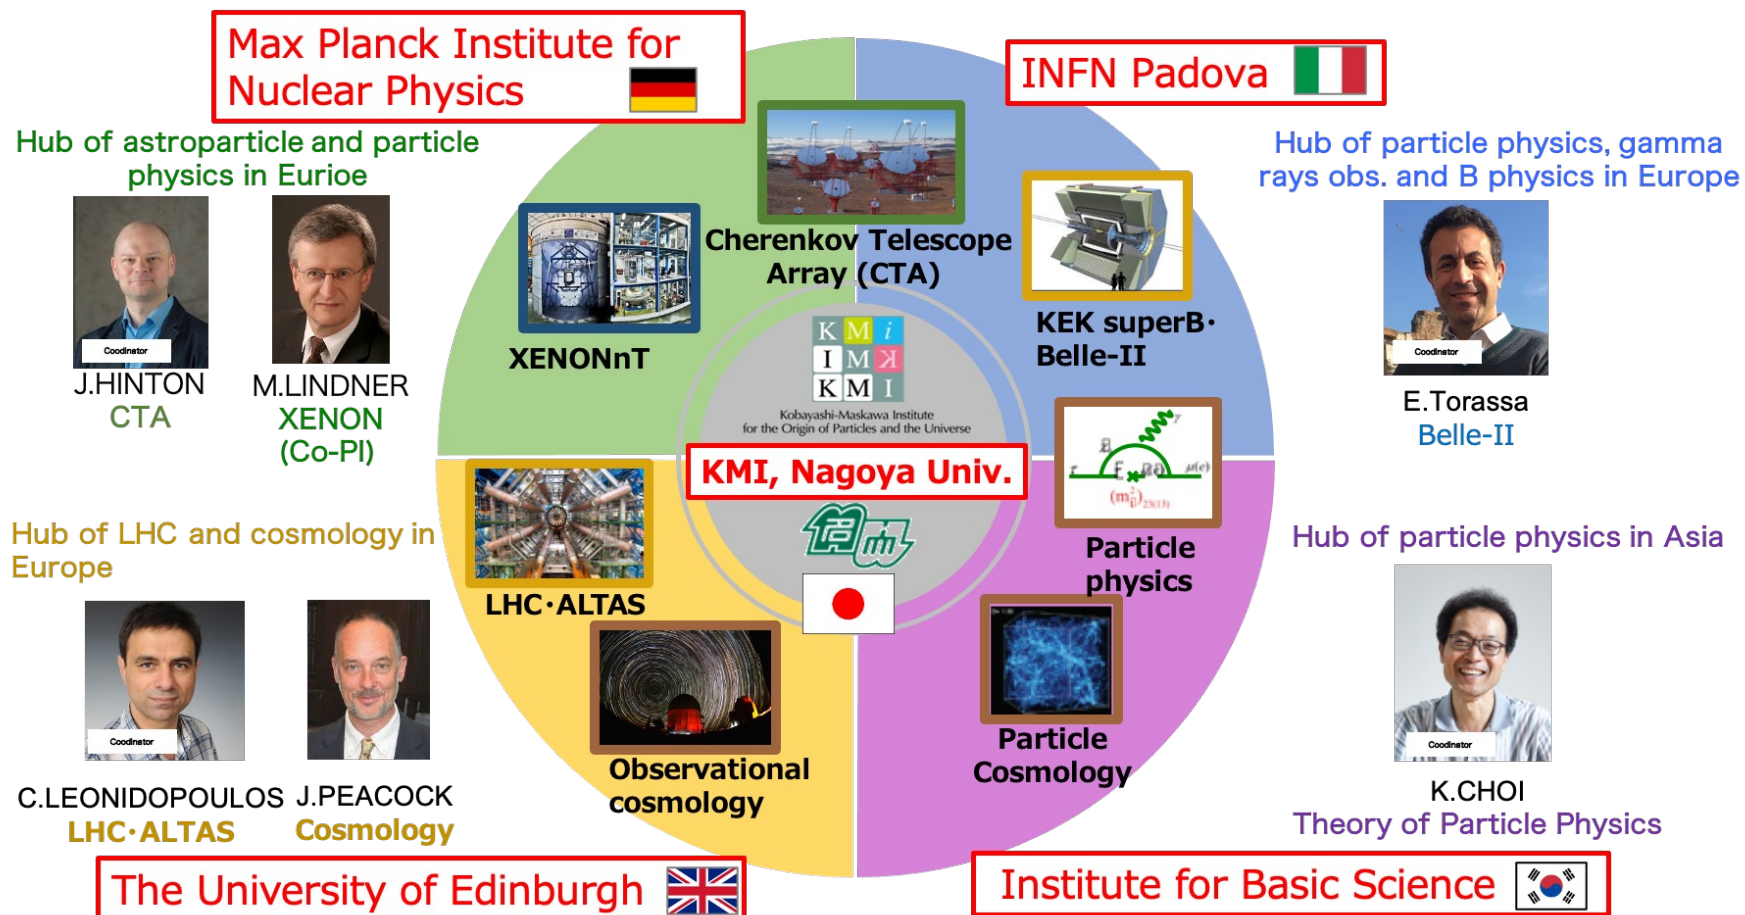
Max Planck Institute for Nuclear Physics

Hub of astroparticle and particle physics in Eurioe

Coodinator

J.HINTON
CTA

M.LINDNER
XENON
(Co-PI)

INFN Padova

Hub of particle physics, gamma rays obs. and B physics in Europe

Coodinator

E.Torassa
Belle-II

Cherenkov Telescope Array (CTA)

XENONnT

KEK superB· Belle-II

K M i
I M K
K M I
Kobayashi-Maskawa Institute for the Origin of Particles and the Universe

KMI, Nagoya Univ.

Particle physics

LHC·ALTAS

Observational cosmology

Particle Cosmology

Hub of LHC and cosmology in Europe

Coodinator

C.LEONIDOPOULOS
LHC·ALTAS

J.PEACOCK
Cosmology

Hub of particle physics in Asia

Coodinator

K.CHOI
Theory of Particle Physics

The University of Edinburgh

Institute for Basic Science